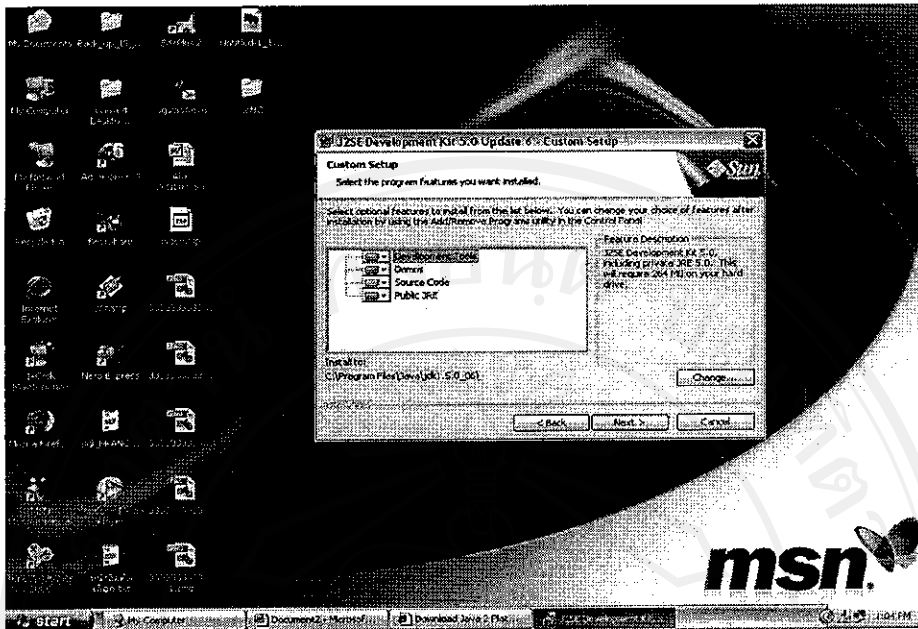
My Documents

My Computer

Recycle Bin

Internet Explorer

J2SE Development Kit 5.0 Update 6 - Custom Setup

Custom Setup

Select the program features you want installed.

Sun

Select optional features to install from the list below. You can change your choice of features after installation by using the Add/Remove Programs utility in the Control Panel

Development Tools

Demos

Source Code

Public JRE

Feature Description

J2SE Development Kit 5.0, including private JRE 5.0. This will require 264 MB on your hard drive.

Install to:

C:\Program Files\Java\jdk1.5.0_06\

Change...

< Back

Next >

Cancel

msn

start

My Computer

Document2 - Microsoft

Download Java 2 Plat

J2SE Development Kit